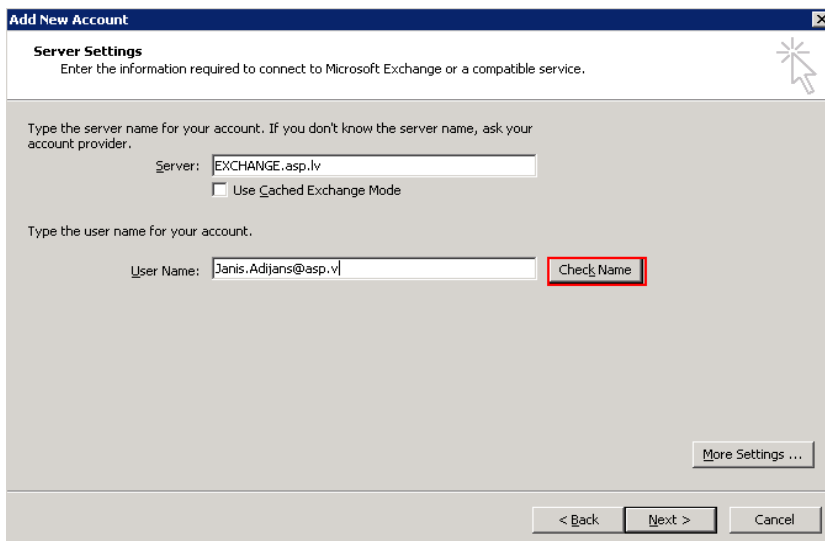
Add New Account

Server Settings
Enter the information required to connect to Microsoft Exchange or a compatible service.

Type the server name for your account. If you don't know the server name, ask your account provider.

Server: EXCHANGE.asp.lv

Use Cached Exchange Mode

Type the user name for your account.

User Name: Janis.Adijans@asp.v

Check Name

More Settings ...

< Back

Next >

Cancel